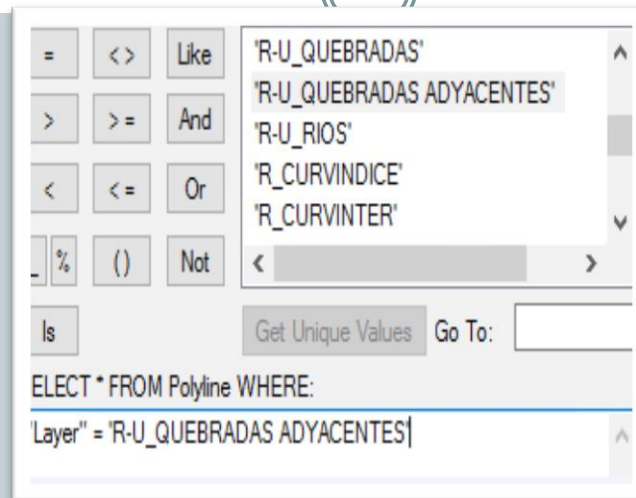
= <> Like
> >= And
< <= Or
_ % () Not
Is

'R-U_QUEBRADAS'
'R-U_QUEBRADAS ADYACENTES'
'R-U_RIOS'
'R_CURVINDICE'
'R_CURVINTER'

Get Unique Values Go To:

ELECT * FROM Polyline WHERE:
'Layer" = 'R-U_QUEBRADAS ADYACENTES'